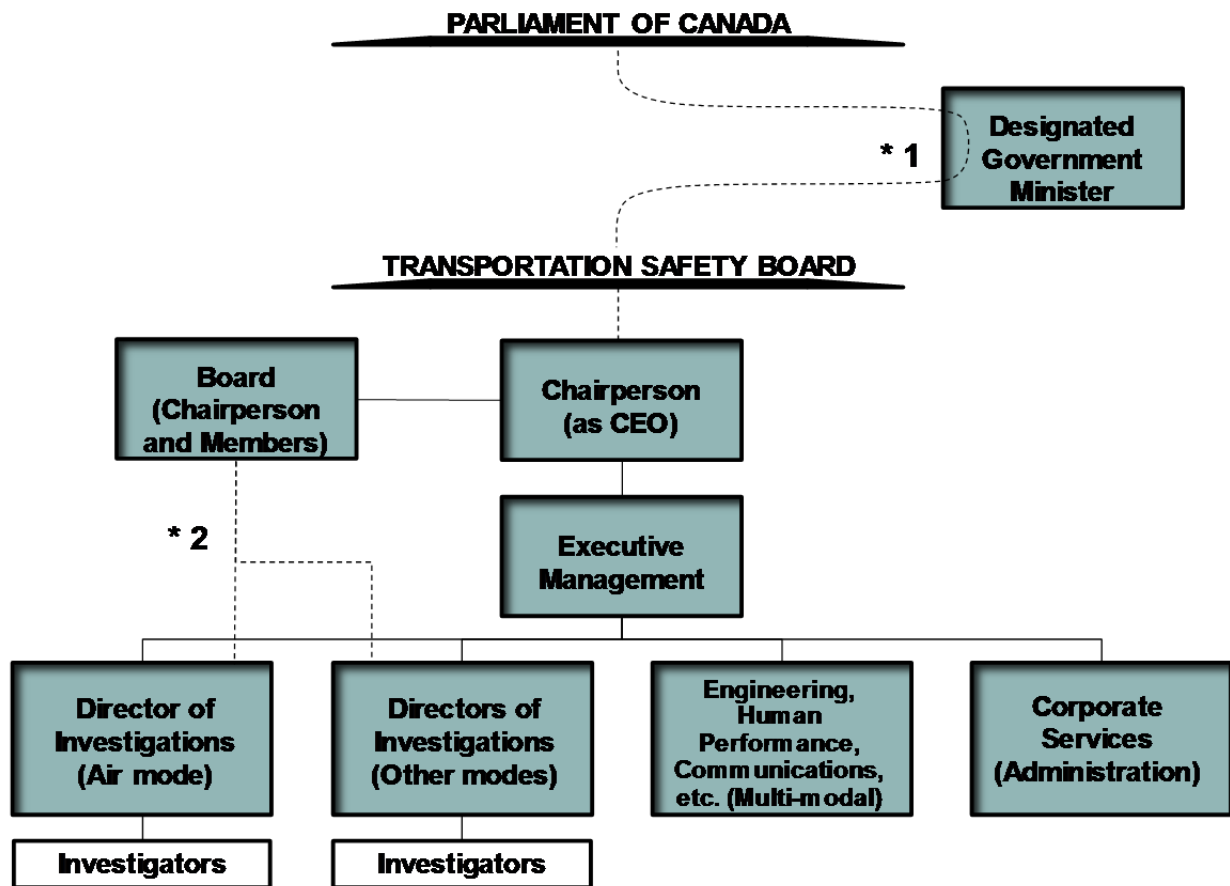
PARLIAMENT OF CANADA

Designated Government Minister

* 1

TRANSPORTATION SAFETY BOARD

Board (Chairperson and Members)

Chairperson (as CEO)

* 2

Executive Management

Director of Investigations (Air mode)

Directors of Investigations (Other modes)

Engineering, Human Performance, Communications, etc. (Multi-modal)

Corporate Services (Administration)

Investigators

Investigators